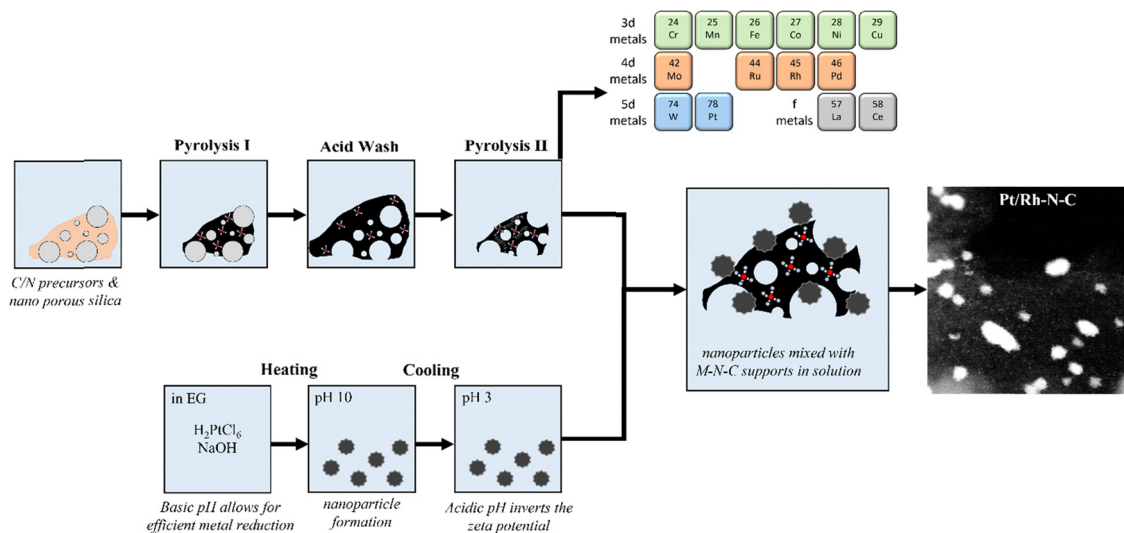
3d metals
24 Cr
25 Mn
26 Fe
27 Co
28 Ni
29 Cu

4d metals
42 Mo
44 Ru
45 Rh
46 Pd

5d metals
74 W
78 Pt

f metals
57 La
58 Ce

Pyrolysis I

Acid Wash

Pyrolysis II

C/N precursors & nano porous silica

Pt/Rh-N-C

nanoparticles mixed with M-N-C supports in solution

Heating

Cooling

in EG
$H_2PtCl_6$
NaOH

pH 10

pH 3

Basic pH allows for efficient metal reduction

nanoparticle formation

Acidic pH inverts the zeta potential